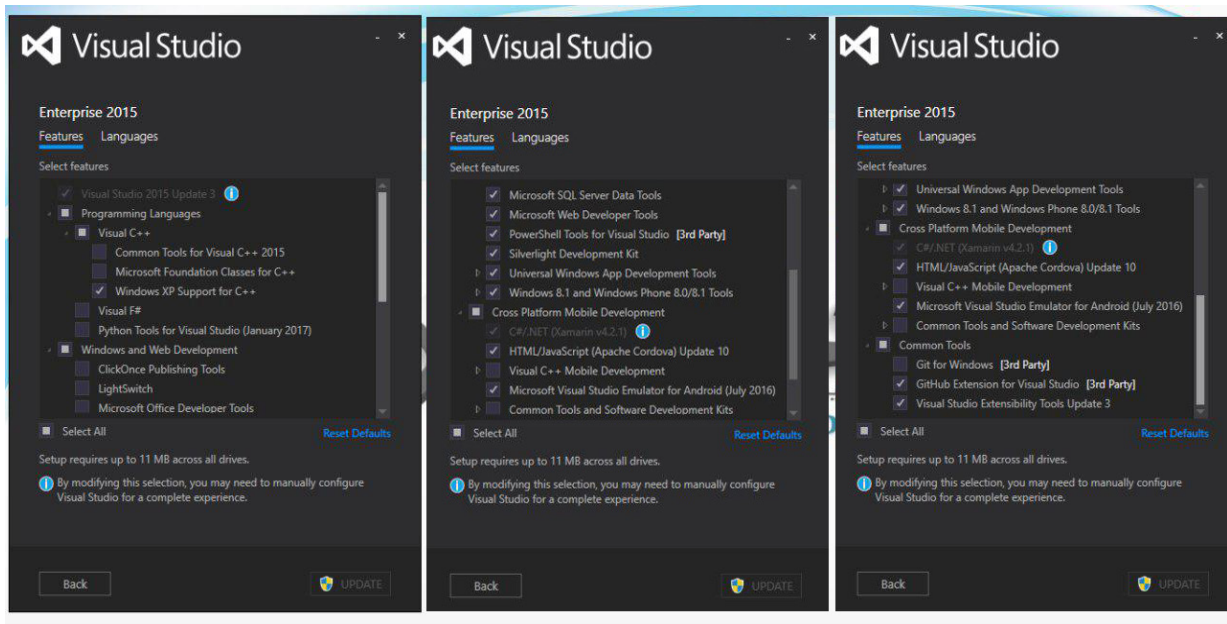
Visual Studio

- ×

Enterprise 2015

Features Languages

Select features

Visual Studio 2015 Update 3

Programming Languages

Visual C++

Common Tools for Visual C++ 2015

Microsoft Foundation Classes for C++

Windows XP Support for C++

Visual F#

Python Tools for Visual Studio (January 2017)

Windows and Web Development

ClickOnce Publishing Tools

LightSwitch

Microsoft Office Developer Tools

Select All

Reset Defaults

Setup requires up to 11 MB across all drives.

By modifying this selection, you may need to manually configure Visual Studio for a complete experience.

Back

UPDATE

Visual Studio

- ×

Enterprise 2015

Features Languages

Select features

Microsoft SQL Server Data Tools

Microsoft Web Developer Tools

PowerShell Tools for Visual Studio [3rd Party]

Silverlight Development Kit

Universal Windows App Development Tools

Windows 8.1 and Windows Phone 8.0/8.1 Tools

Cross Platform Mobile Development

C#/.NET (Xamarin v4.2.1)

HTML/JavaScript (Apache Cordova) Update 10

Visual C++ Mobile Development

Microsoft Visual Studio Emulator for Android (July 2016)

Common Tools and Software Development Kits

Select All

Reset Defaults

Setup requires up to 11 MB across all drives.

By modifying this selection, you may need to manually configure Visual Studio for a complete experience.

Back

UPDATE

Visual Studio

- ×

Enterprise 2015

Features Languages

Select features

Universal Windows App Development Tools

Windows 8.1 and Windows Phone 8.0/8.1 Tools

Cross Platform Mobile Development

C#/.NET (Xamarin v4.2.1)

HTML/JavaScript (Apache Cordova) Update 10

Visual C++ Mobile Development

Microsoft Visual Studio Emulator for Android (July 2016)

Common Tools and Software Development Kits

Common Tools

Git for Windows [3rd Party]

GitHub Extension for Visual Studio [3rd Party]

Visual Studio Extensibility Tools Update 3

Select All

Reset Defaults

Setup requires up to 11 MB across all drives.

By modifying this selection, you may need to manually configure Visual Studio for a complete experience.

Back

UPDATE